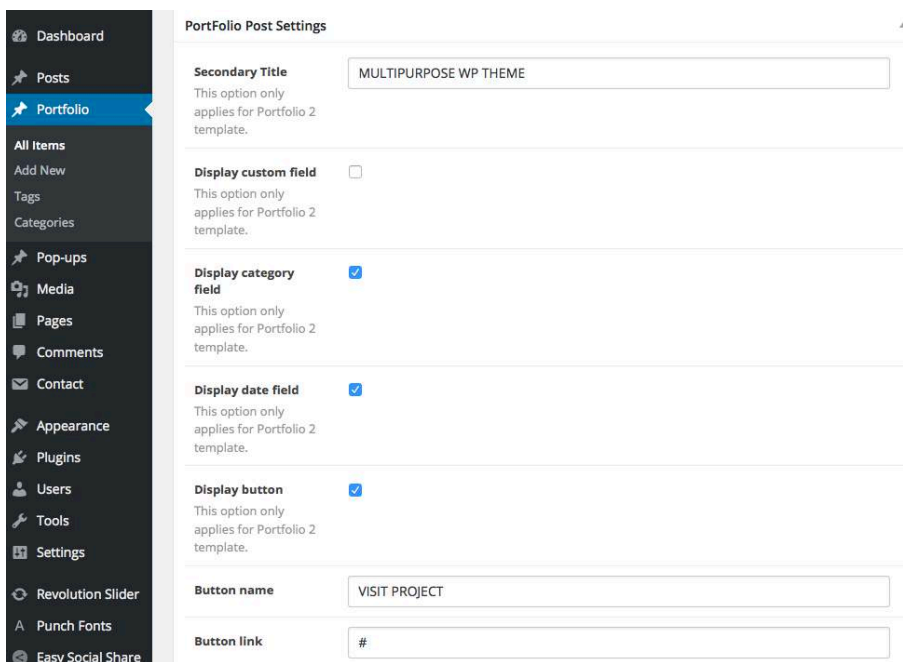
Dashboard
Posts
Portfolio
All Items
Add New
Tags
Categories
Pop-ups
Media
Pages
Comments
Contact
Appearance
Plugins
Users
Tools
Settings
Revolution Slider
Punch Fonts
Easy Social Share

PortFolio Post Settings

Secondary Title
This option only applies for Portfolio 2 template.
MULTIPURPOSE WP THEME

Display custom field
This option only applies for Portfolio 2 template.

Display category field
This option only applies for Portfolio 2 template.

Display date field
This option only applies for Portfolio 2 template.

Display button
This option only applies for Portfolio 2 template.

Button name
VISIT PROJECT

Button link
#